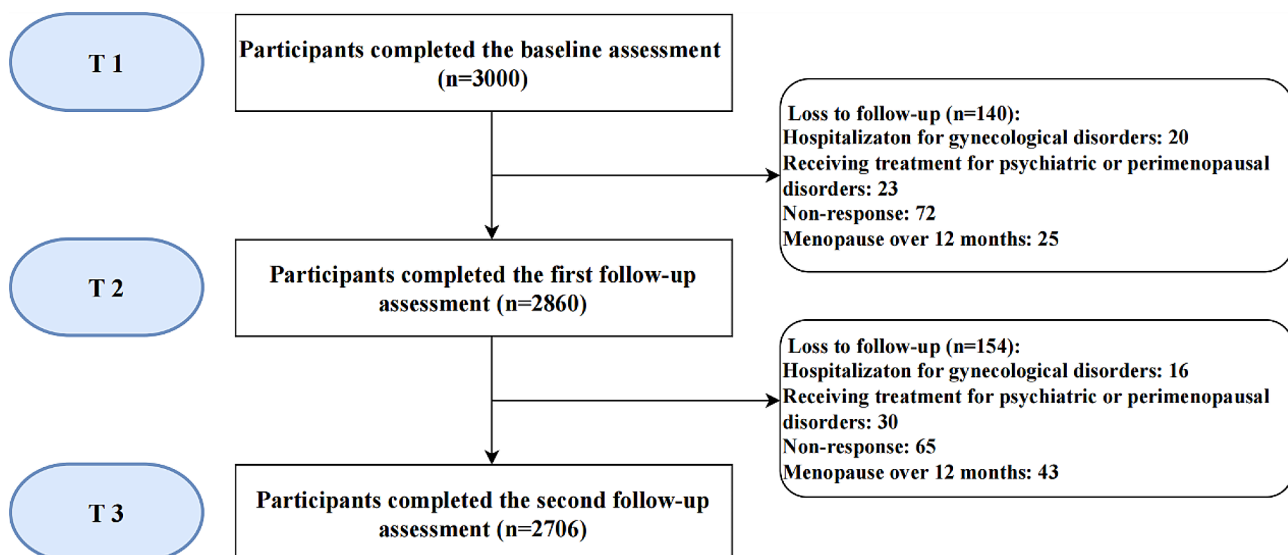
T 1

Participants completed the baseline assessment (n=3000)

Loss to follow-up (n=140):
Hospitalizaton for gynecological disorders: 20
Receiving treatment for psychiatric or perimenopausal disorders: 23
Non-response: 72
Menopause over 12 months: 25

T 2

Participants completed the first follow-up assessment (n=2860)

Loss to follow-up (n=154):
Hospitalizaton for gynecological disorders: 16
Receiving treatment for psychiatric or perimenopausal disorders: 30
Non-response: 65
Menopause over 12 months: 43

T 3

Participants completed the second follow-up assessment (n=2706)